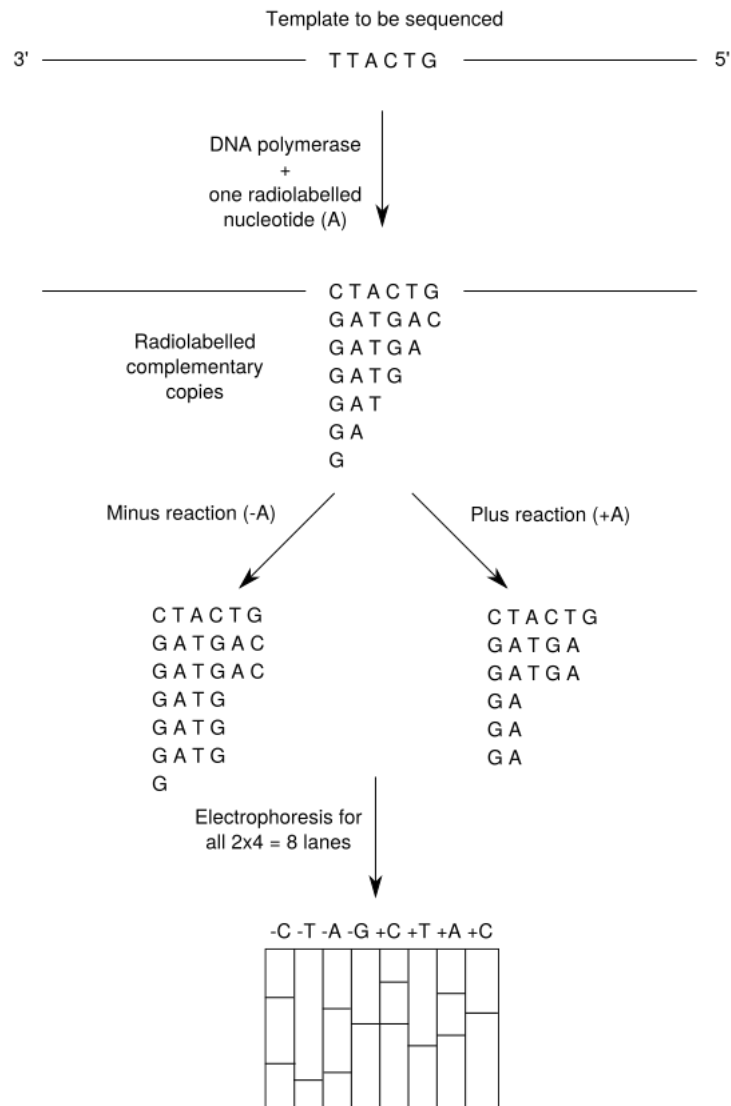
Template to be sequenced

3' TTACTG 5'

DNA polymerase
+
one radiolabelled nucleotide (A)

CTACTG
GATGAC
GATGA
GATG
GAT
GA
G

Radiolabelled complementary copies

Minus reaction (-A)

Plus reaction (+A)

CTACTG
GATGAC
GATGAC
GATG
GATG
GATG
G

CTACTG
GATGA
GATGA
GA
GA
GA

Electrophoresis for all 2x4 = 8 lanes

-C -T -A -G +C +T +A +C